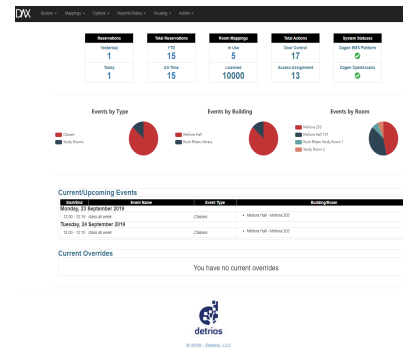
DX System ▾ Mappings ▾ Options ▾ Reports/Stats ▾ Heading ▾ Admin ▾

| Reservations |
|---|
| Yesterday |
| 1 |
| Today |
| 1 |

| Total Reservations |
|---|
| YTD |
| 15 |
| All-Time |
| 15 |

| Room Mappings |
|---|
| In Use |
| 5 |
| Licensed |
| 10000 |

| Total Actions |
|---|
| Door Control |
| 17 |
| Access Assignment |
| 13 |

| System Statuses |
|---|
| Ozgen BMS Platform |
| Ozgen OpenAccess |

Events by Type

Classes
Study Rooms

Events by Building

Melissa Hall
Ruch Rhees Library

Events by Room

Melissa 203
Melissa Hall 101
Ruch Rhees Study Room 1
Study Room 2

Current/Upcoming Events

| Start/End | Event Name | Event Type | Building/Room |
|---|---|---|---|
| Monday, 23 September 2019 | | | |
| 12:00 - 12:30 | class all week | Classes | • Melissa Hall - Melissa 203 |
| Tuesday, 24 September 2019 | | | |
| 12:00 - 12:30 | class all week | Classes | • Melissa Hall - Melissa 203 |

Current Overrides

You have no current overrides

detrios

© 2019 - Detrios, LLC